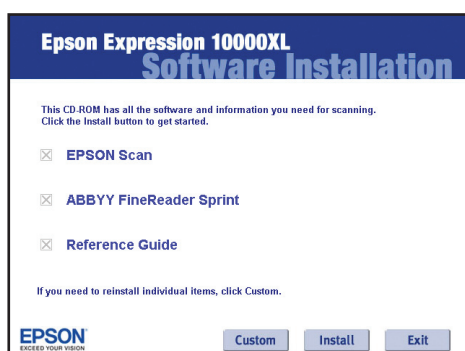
Epson Expression 10000XL
Software Installation

This CD-ROM has all the software and information you need for scanning. Click the Install button to get started.

EPSON Scan

ABBYY FineReader Sprint

Reference Guide

If you need to reinstall individual items, click Custom.

EPSON
EXCEED YOUR VISION

Custom Install Exit